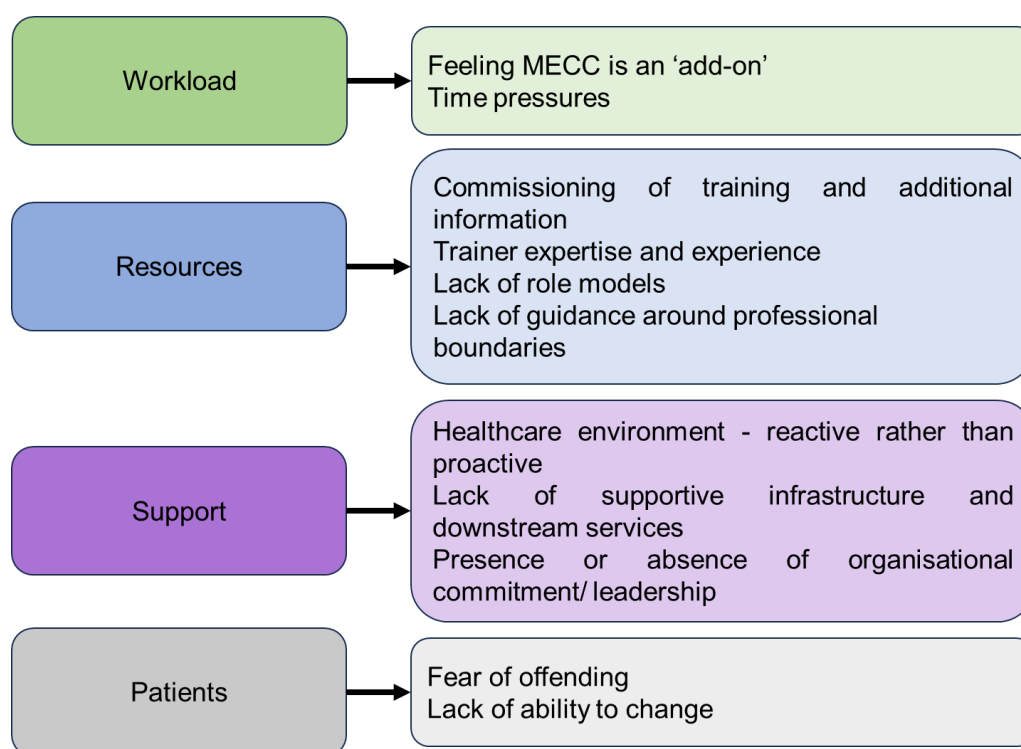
Workload

Feeling MECC is an ‘add-on’
Time pressures

Resources

Commissioning of training and additional information
Trainer expertise and experience
Lack of role models
Lack of guidance around professional boundaries

Support

Healthcare environment - reactive rather than proactive
Lack of supportive infrastructure and downstream services
Presence or absence of organisational commitment/ leadership

Patients

Fear of offending
Lack of ability to change